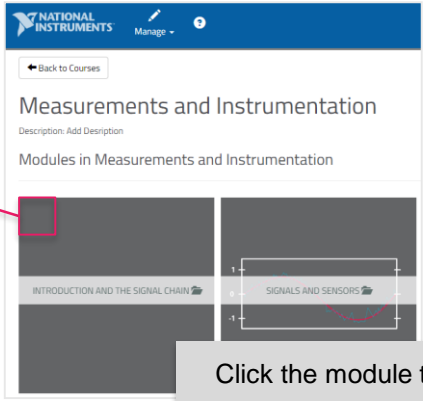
NATIONAL INSTRUMENTS

Manage

Back to Courses

Measurements and Instrumentation

Description: Add Desription

Modules in Measurements and Instrumentation

INTRODUCTION AND THE SIGNAL CHAIN

1

0

-1

SIGNALS AND SENSORS

Click the module t